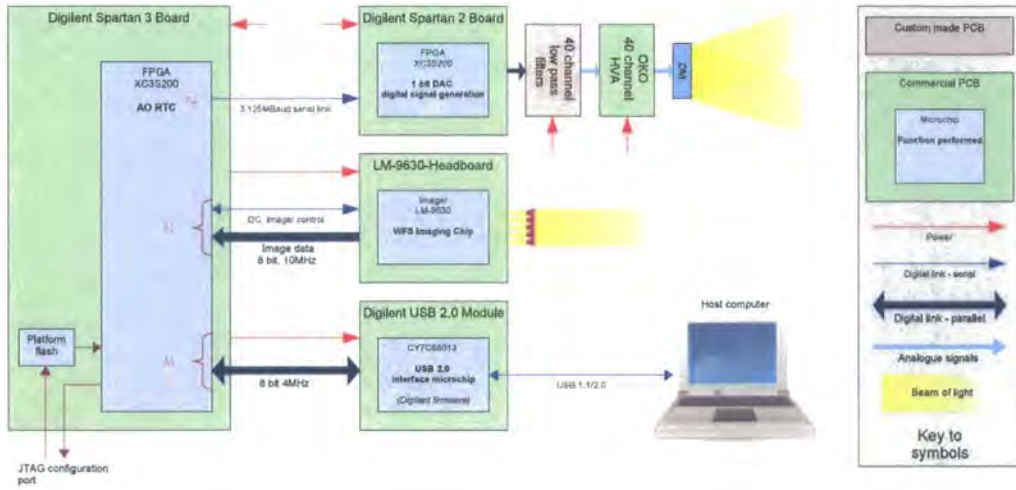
Digilent Spartan 3 Board

FPGA
XC3S200
AO RTC

Platform flash

JTAG configuration port

Digilent Spartan 2 Board

FPGA
XC2S200
1 bit DAC
digital signal generation

3.125MBaud serial link

40 channel low pass filters

OKO 40 channel HVA

DM

LM-9630-Headboard

I2C imager control

Imager
LM-9630
WFS Imaging Chip

Image data
8 bit, 10MHz

Digilent USB 2.0 Module

CY7C68013
USB 2.0
interface microchip
(Digilent firmware)

8 bit 4MHz

USB 1.1/2.0

Host computer

Custom made PCB

Commercial PCB

Microchip
Function performed

Power

Digital link - serial

Digital link - parallel

Analogue signals

Beam of light

Key to symbols